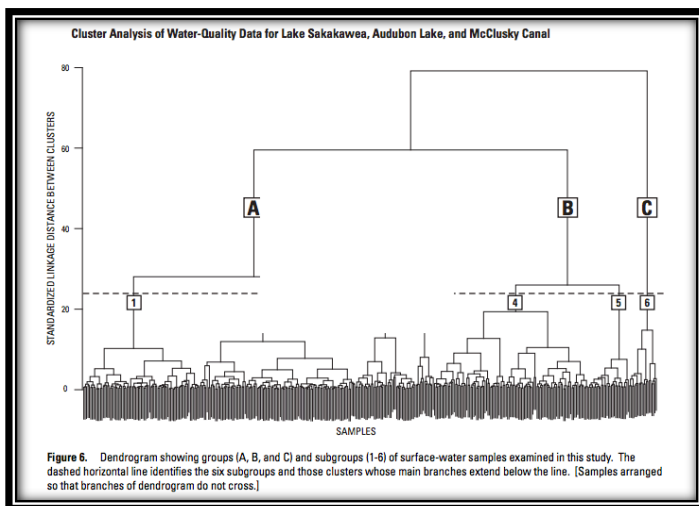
Cluster Analysis of Water-Quality Data for Lake Sakakawea, Audubon Lake, and McClusky Canal

80

60

40

20

0

STANDARDIZED LINKAGE DISTANCE BETWEEN CLUSTERS

A

B

C

1

4

5

6

SAMPLES

**Figure 6.** Dendrogram showing groups (A, B, and C) and subgroups (1-6) of surface-water samples examined in this study. The dashed horizontal line identifies the six subgroups and those clusters whose main branches extend below the line. [Samples arranged so that branches of dendrogram do not cross.]